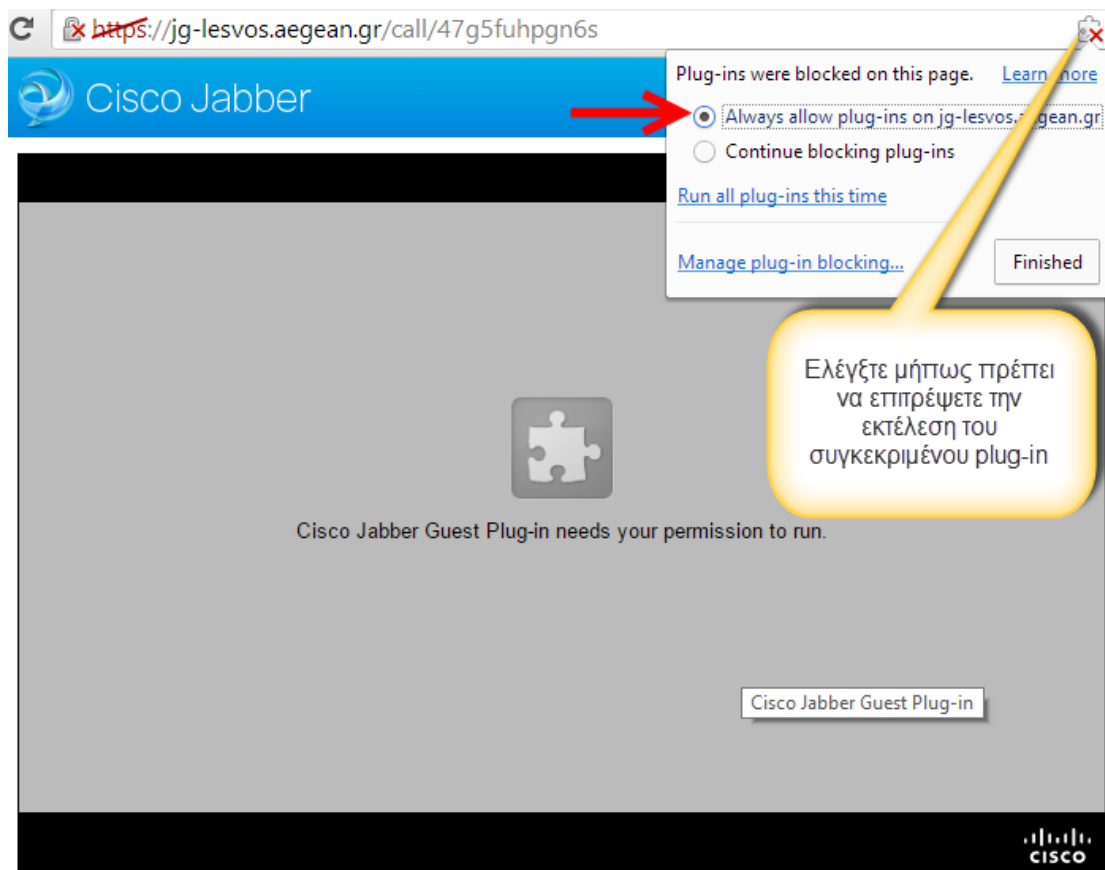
https://jg-lesvos.aegean.gr/call/47g5fuhpgn6s

Cisco Jabber

Plug-ins were blocked on this page. Learn more

Always allow plug-ins on jg-lesvos.aegean.gr

Continue blocking plug-ins

Run all plug-ins this time

Manage plug-in blocking...

Finished

Ελέγξτε μήπως πρέπει να επιτρέψετε την εκτέλεση του συγκεκριμένου plug-in

Cisco Jabber Guest Plug-in needs your permission to run.

Cisco Jabber Guest Plug-in

cisco